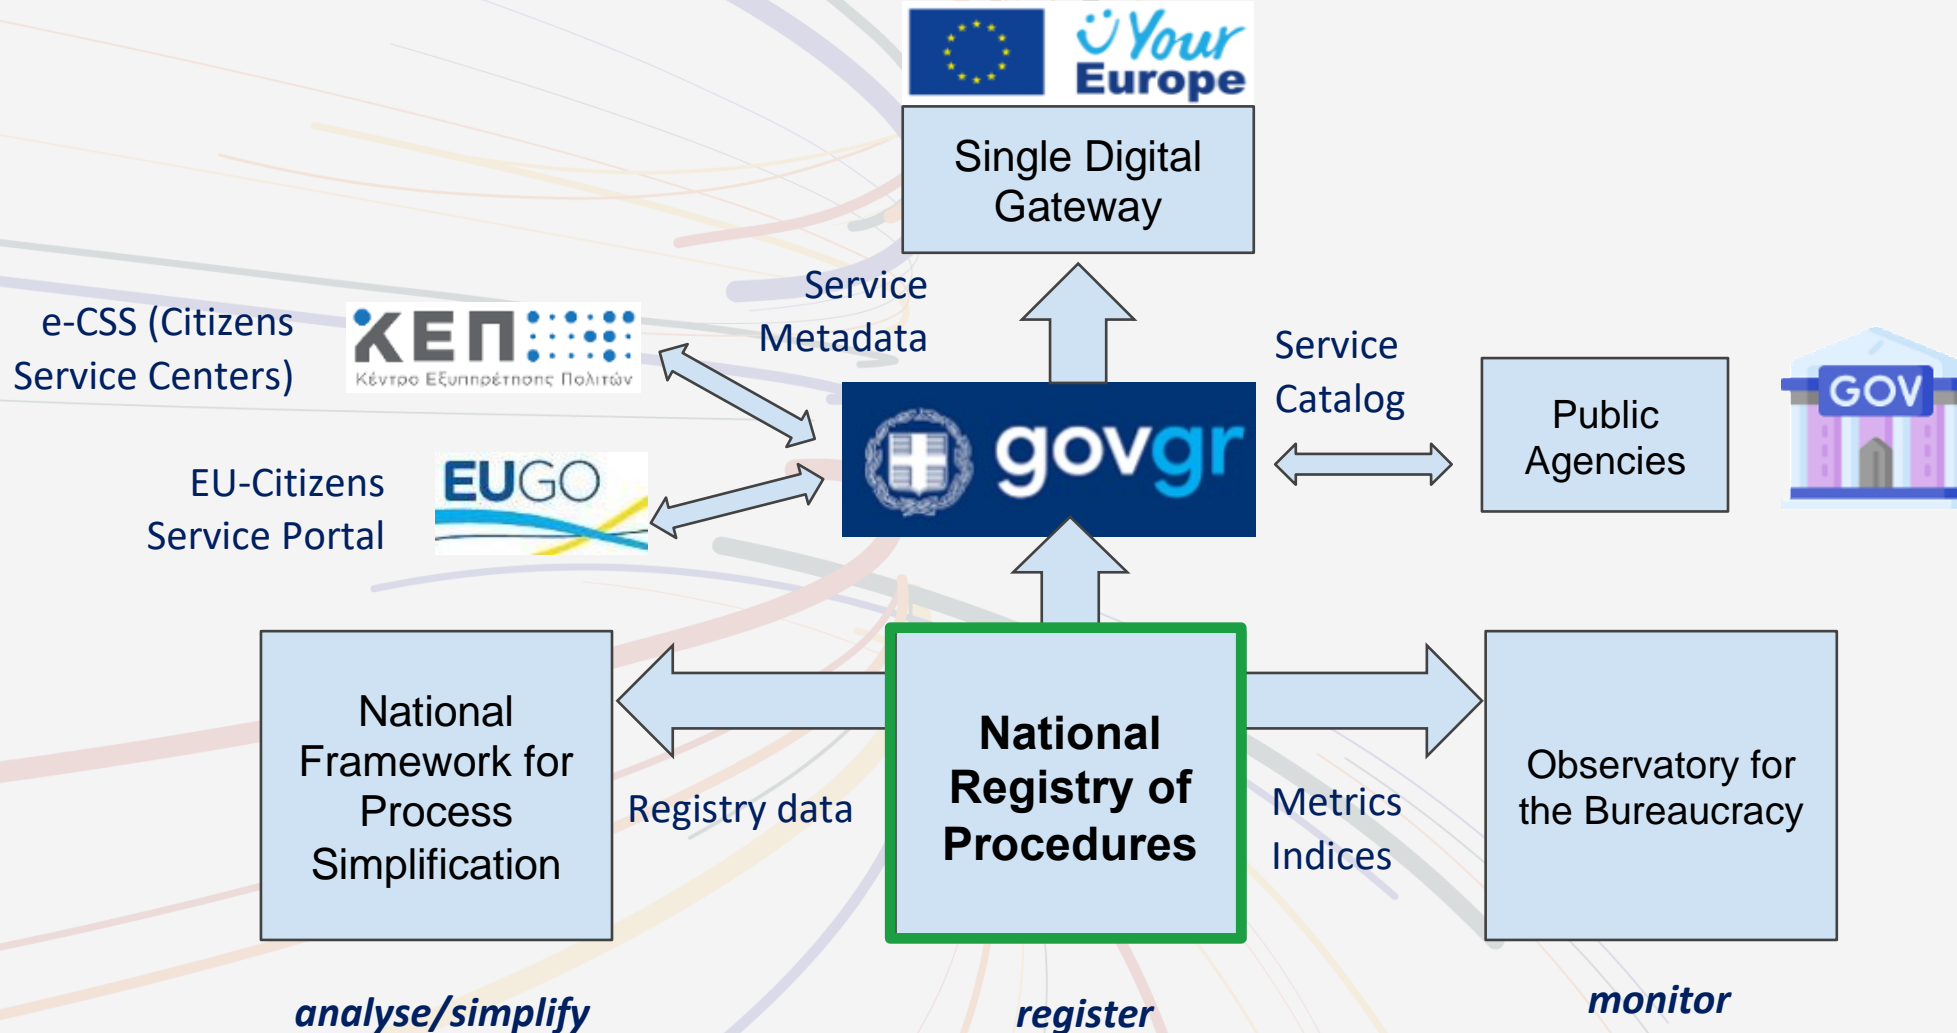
Your Europe

Single Digital Gateway

Service Metadata

e-CSS (Citizens Service Centers)

ΚΕΠ
Κέντρο Εξυπηρέτησης Πολιτών

gov gr

Service Catalog

Public Agencies

GOV

EU-Citizens Service Portal

EUGO

National Framework for Process Simplification

Registry data

National Registry of Procedures

Metrics Indices

Observatory for the Bureaucracy

analyse/simplify

register

monitor